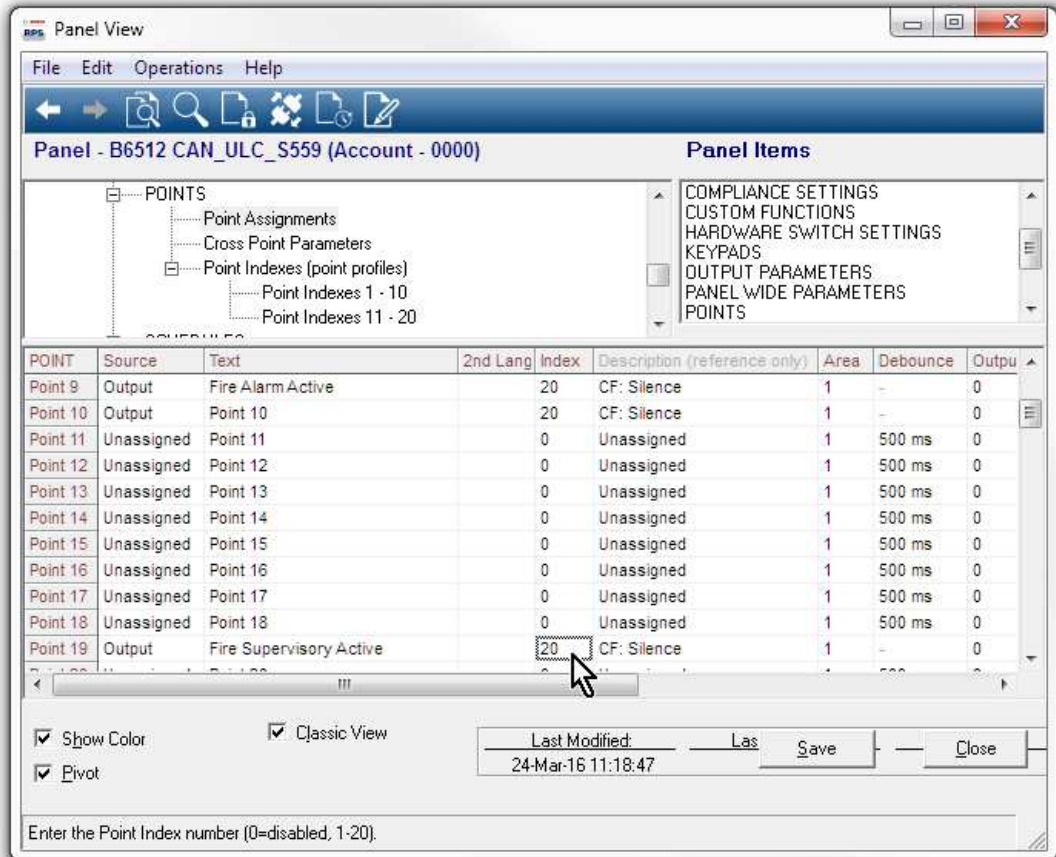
RPS Panel View

File Edit Operations Help

Panel - B6512 CAN_ULC_S559 (Account - 0000)

Panel Items

POINTS
Point Assignments
Cross Point Parameters
Point Indexes (point profiles)
Point Indexes 1 - 10
Point Indexes 11 - 20

COMPLIANCE SETTINGS
CUSTOM FUNCTIONS
HARDWARE SWITCH SETTINGS
KEYPADS
OUTPUT PARAMETERS
PANEL WIDE PARAMETERS
POINTS

| POINT | Source | Text | 2nd Lang | Index | Description (reference only) | Area | Debounce | Outpu |
|---|---|---|---|---|---|---|---|---|
| Point 9 | Output | Fire Alarm Active | | 20 | CF: Silence | 1 | - | 0 |
| Point 10 | Output | Point 10 | | 20 | CF: Silence | 1 | - | 0 |
| Point 11 | Unassigned | Point 11 | | 0 | Unassigned | 1 | 500 ms | 0 |
| Point 12 | Unassigned | Point 12 | | 0 | Unassigned | 1 | 500 ms | 0 |
| Point 13 | Unassigned | Point 13 | | 0 | Unassigned | 1 | 500 ms | 0 |
| Point 14 | Unassigned | Point 14 | | 0 | Unassigned | 1 | 500 ms | 0 |
| Point 15 | Unassigned | Point 15 | | 0 | Unassigned | 1 | 500 ms | 0 |
| Point 16 | Unassigned | Point 16 | | 0 | Unassigned | 1 | 500 ms | 0 |
| Point 17 | Unassigned | Point 17 | | 0 | Unassigned | 1 | 500 ms | 0 |
| Point 18 | Unassigned | Point 18 | | 0 | Unassigned | 1 | 500 ms | 0 |
| Point 19 | Output | Fire Supervisory Active | | 20 | CF: Silence | 1 | - | 0 |

Show Color
Classic View
Pivot

Last Modified:
24-Mar-16 11:18:47
Las
Save
Close

Enter the Point Index number (0=disabled, 1-20).